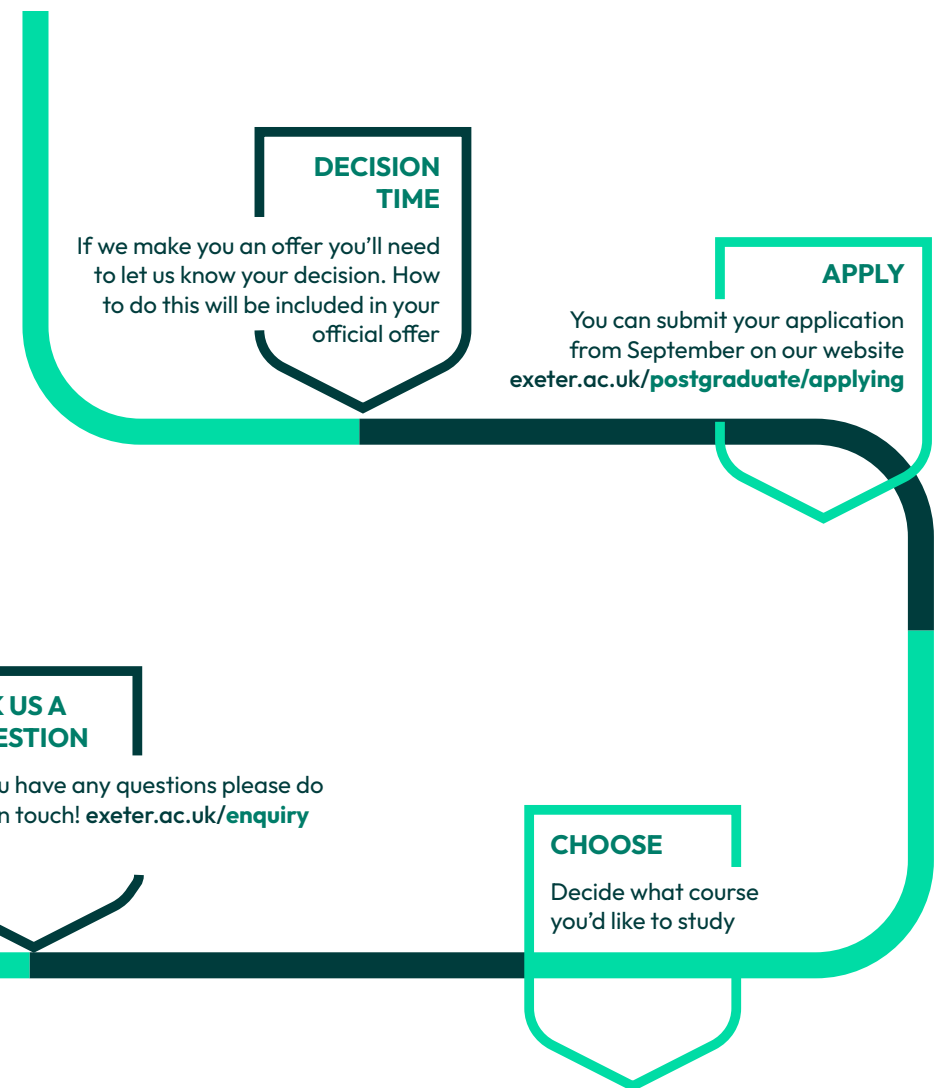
DECISION TIME

If we make you an offer you'll need to let us know your decision. How to do this will be included in your official offer

APPLY

You can submit your application from September on our website exeter.ac.uk/postgraduate/applying

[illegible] US A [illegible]ESTION

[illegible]u have any questions please do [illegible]n touch! exeter.ac.uk/enquiry

CHOOSE

Decide what course you'd like to study